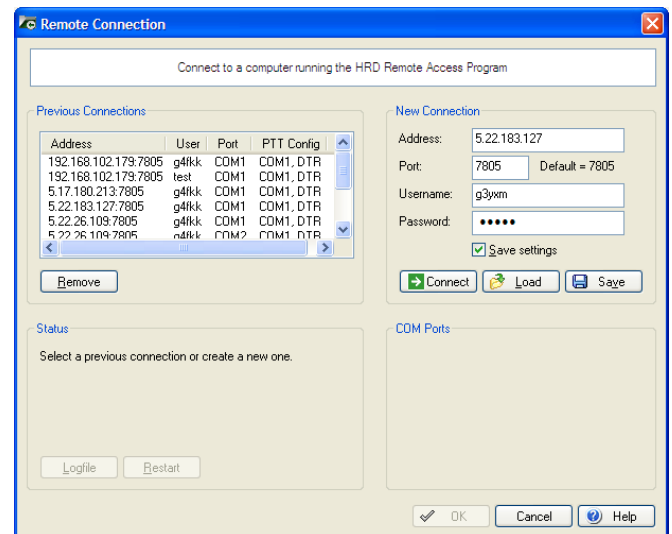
Remote Connection

Connect to a computer running the HRD Remote Access Program

Previous Connections

| Address | User | Port | PTT Config |
|---|---|---|---|
| 192.168.102.179:7805 | g4fkk | COM1 | COM1, DTR |
| 192.168.102.179:7805 | test | COM1 | COM1, DTR |
| 5.17.180.213:7805 | g4fkk | COM1 | COM1, DTR |
| 5.22.183.127:7805 | g4fkk | COM1 | COM1, DTR |
| 5.22.26.109:7805 | g4fkk | COM1 | COM1, DTR |
| 5.22.26.109:7805 | g4fkk | COM2 | COM1, DTR |

Remove

New Connection

Address: 5.22.183.127

Port: 7805 Default = 7805

Username: g3yxm

Password: •••••

Save settings

Connect Load Save

Status

Select a previous connection or create a new one.

Logfile Restart

COM Ports

OK Cancel Help